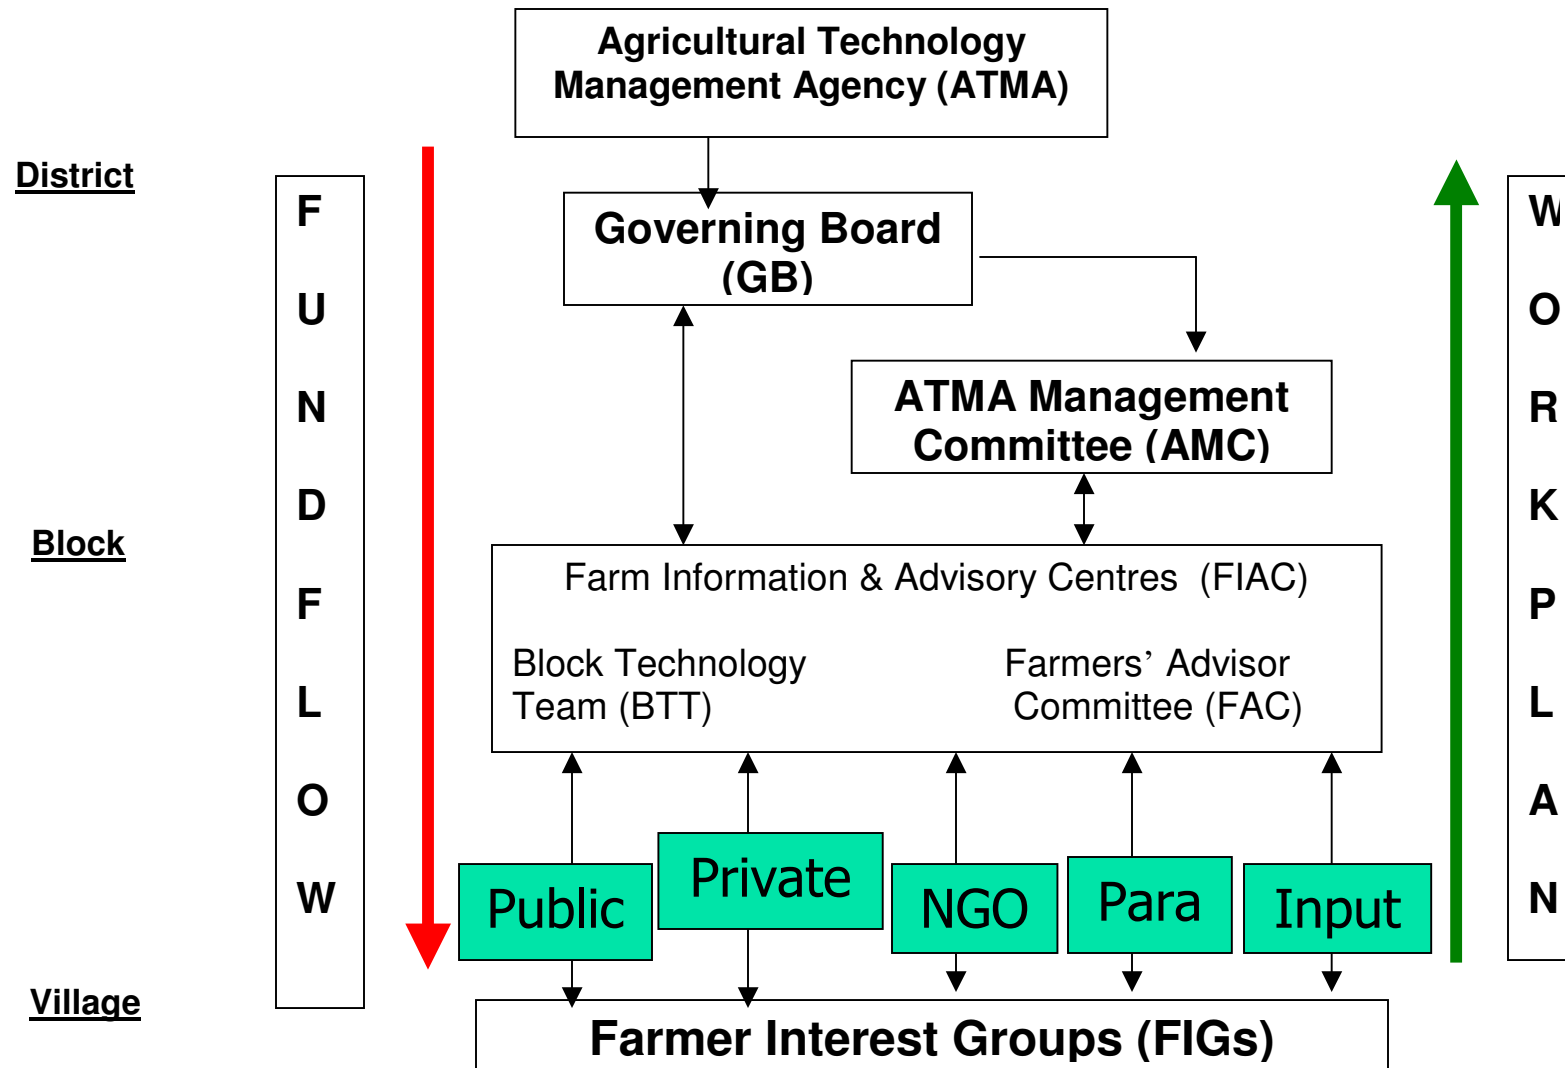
Agricultural Technology Management Agency (ATMA)

District

F
U
N
D
F
L
O
W

Governing Board (GB)

W
O
R
K
P
L
A
N

ATMA Management Committee (AMC)

Block

Farm Information & Advisory Centres (FIAC)

Block Technology Team (BTT)

Farmers' Advisor Committee (FAC)

Public

Private

NGO

Para

Input

Village

Farmer Interest Groups (FIGs)